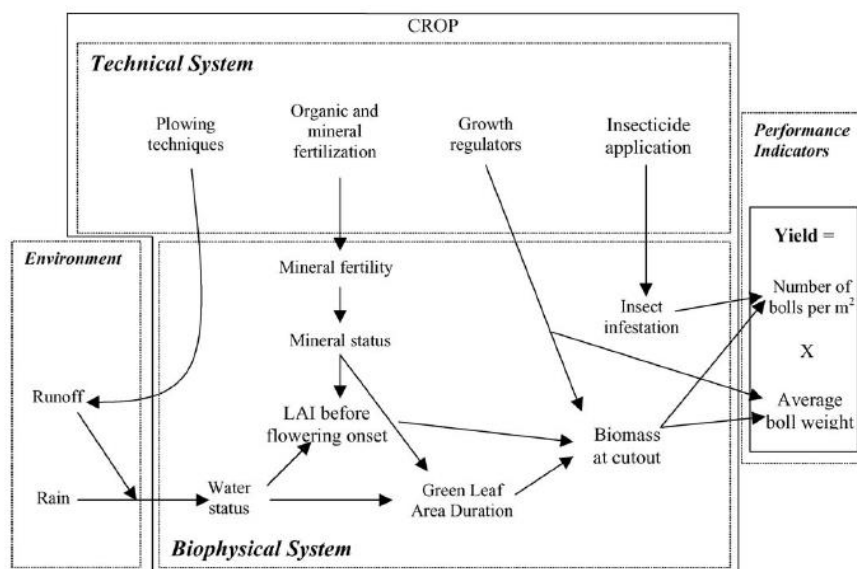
CROP

Technical System

Plowing techniques

Organic and mineral fertilization

Growth regulators

Insecticide application

Performance Indicators

Environment

Mineral fertility

Mineral status

Insect infestation

Yield =

Number of bolls per m$^2$

X

Average boll weight

Runoff

LAI before flowering onset

Biomass at cutout

Rain

Water status

Green Leaf Area Duration

Biophysical System